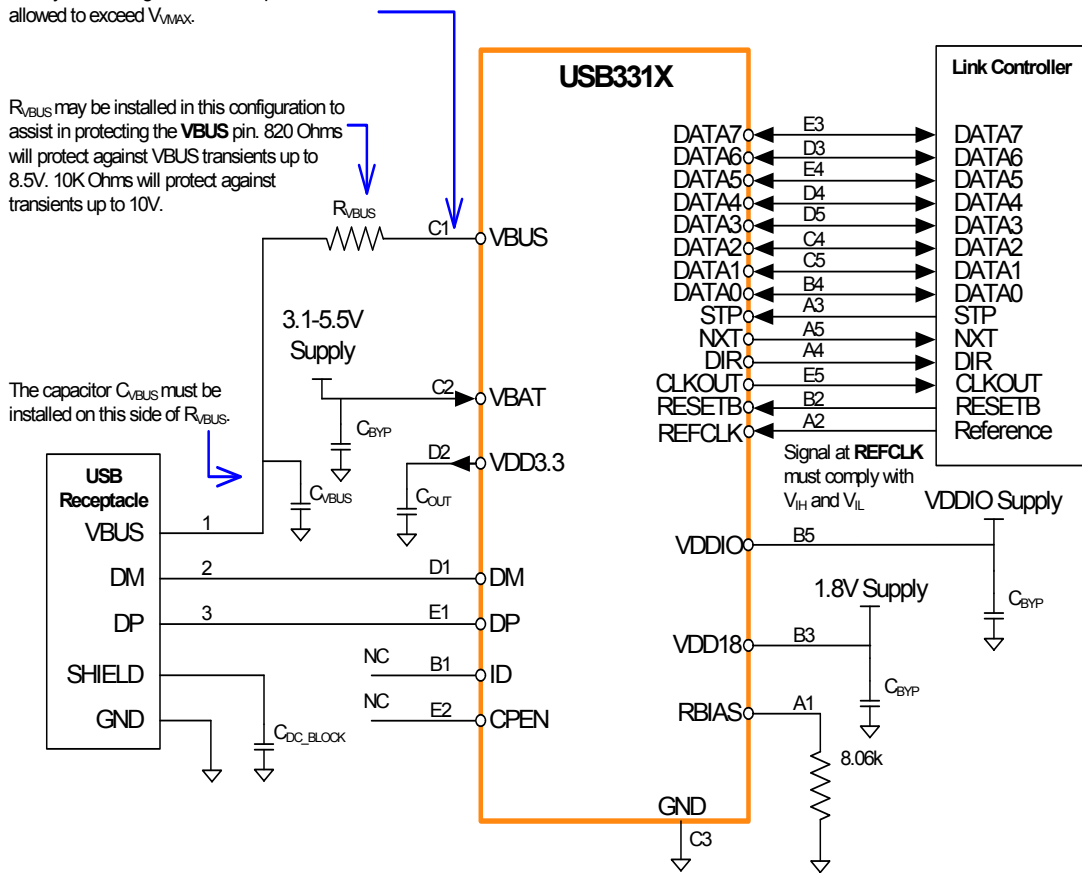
allowed to exceed $V_{VMAX}$.

$R_{VBUS}$ may be installed in this configuration to assist in protecting the **VBUS** pin. 820 Ohms will protect against VBUS transients up to 8.5V. 10K Ohms will protect against transients up to 10V.

The capacitor $C_{VBUS}$ must be installed on this side of $R_{VBUS}$.

USB331X

Link Controller

$R_{VBUS}$

C1 VBUS

3.1-5.5V Supply

C2 VBAT

$C_{BYP}$

D2 VDD3.3

$C_{OUT}$

USB Receptacle

$C_{VBUS}$

VBUS 1

DM 2 D1 DM

DP 3 E1 DP

SHIELD

GND

$C_{DC\_BLOCK}$

NC B1 ID

NC E2 CPEN

DATA7 E3 DATA7
DATA6 D3 DATA6
DATA5 E4 DATA5
DATA4 D4 DATA4
DATA3 D5 DATA3
DATA2 C4 DATA2
DATA1 C5 DATA1
DATA0 B4 DATA0
STP A3 STP
NXT A5 NXT
DIR A4 DIR
CLKOUT E5 CLKOUT
RESETB B2 RESETB
REFCLK A2 Reference

Signal at **REFCLK** must comply with $V_{IH}$ and $V_{IL}$

VDDIO Supply

VDDIO B5

$C_{BYP}$

1.8V Supply

VDD18 B3

$C_{BYP}$

RBIAS A1

8.06k

GND

C3